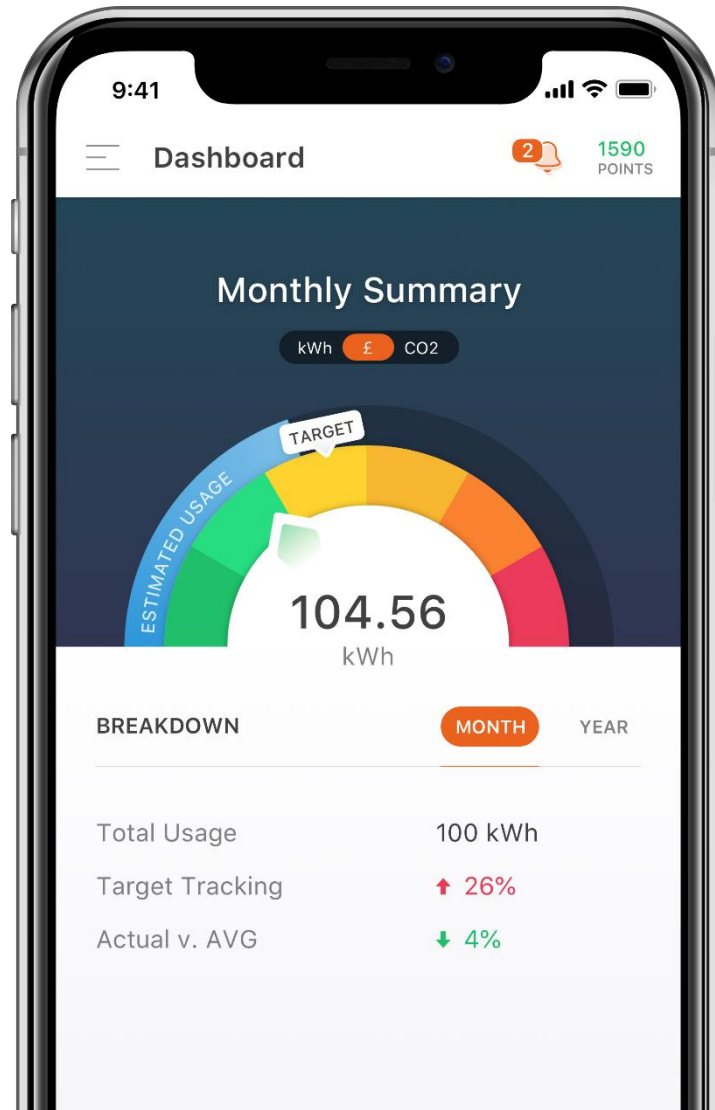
9:41

Dashboard

2

1590
POINTS

Monthly Summary

kWh £ CO2

TARGET

ESTIMATED USAGE

104.56
kWh

BREAKDOWN

MONTH

YEAR

| | |
|---|---|
| Total Usage | 100 kWh |
| Target Tracking | ↑ 26% |
| Actual v. AVG | ↓ 4% |